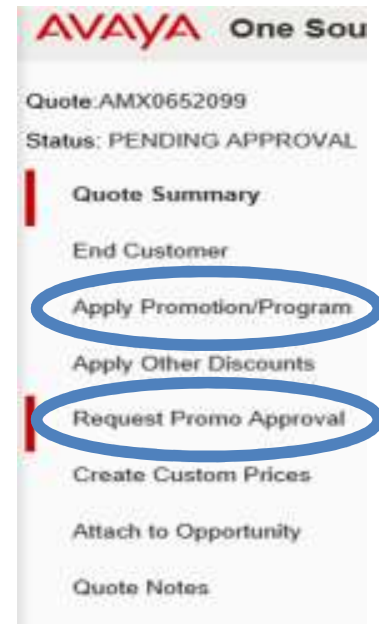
AVAYA One Sou

Quote:AMX0652099
Status: PENDING APPROVAL

Quote Summary

End Customer

Apply Promotion/Program

Apply Other Discounts

Request Promo Approval

Create Custom Prices

Attach to Opportunity

Quote Notes